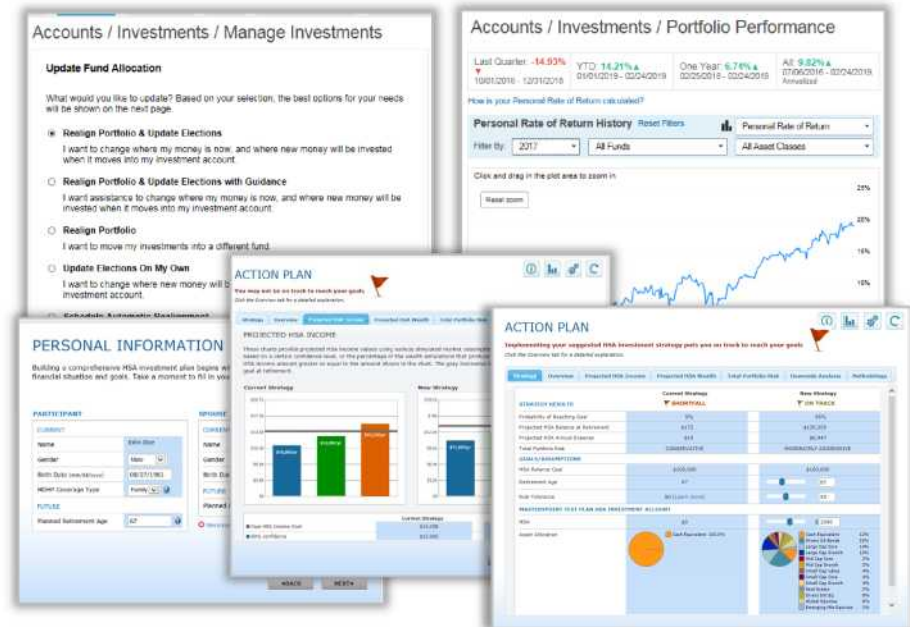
Accounts / Investments / Manage Investments

Update Fund Allocation

What would you like to update? Based on your selection, the best options for your needs will be shown on the next page.

Realign Portfolio & Update Elections
I want to change where my money is now, and where new money will be invested when it moves into my investment account.

Realign Portfolio & Update Elections with Guidance
I want assistance to change where my money is now, and where new money will be invested when it moves into my investment account.

Realign Portfolio
I want to move my investments into a different fund.

Update Elections On My Own
I want to change where new money will be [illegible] investment account.

Accounts / Investments / Portfolio Performance

Last Quarter: -14.93% 10/01/2018 - 12/31/2018
YTD: 14.21% 01/01/2019 - 02/24/2019
One Year: 6.74% 02/25/2018 - 02/24/2019
All: 9.82% 07/06/2016 - 02/24/2019 Annualized

How is your Personal Rate of Return calculated?

Personal Rate of Return History Reset Filters
Personal Rate of Return
Filter By: 2017 All Funds All Asset Classes

Click and drag in the plot area to zoom in
Reset zoom
25%
20%
15%
10%

ACTION PLAN
You may not be on track to reach your goals
Click the Overview tab for a detailed explanation.

Strategy Overview Projected HSA Income Projected HSA Wealth Total Portfolio Risk

PROJECTED HSA INCOME

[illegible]

Current Strategy
New Strategy

PERSONAL INFORMATION

Building a comprehensive HSA investment plan begins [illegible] financial situation and goals. Take a moment to fill in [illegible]

PARTICIPANT
CURRENT
Name
Gender Male
Birth Date 08/27/1961
HDHP Coverage Type Family
FUTURE
Planned Retirement Age 67

SPOUSE
CURRENT
Name
Gender
Birth Date
FUTURE

BACK NEXT

ACTION PLAN
Implementing your suggested HSA investment strategy puts you on track to reach your goals
Click the Overview tab for a detailed explanation.

Strategy Overview Projected HSA Income Projected HSA Wealth Total Portfolio Risk Downside Analysis Methodology

| | Current Strategy | New Strategy |
|---|---|---|
| STRATEGY RESULTS | SHORTFALL | ON TRACK |
| Probability of Reaching Goal | 5% | 90% |
| Projected HSA Balance at Retirement | $472 | $120,019 |
| Projected HSA Annual Income | $19 | $6,947 |
| Total Portfolio Risk | CONSERVATIVE | MODERATELY AGGRESSIVE |
| GOALS/ASSUMPTIONS | | |
| HSA Balance Goal | $100,000 | $100,000 |
| Retirement Age | 67 | 67 |
| Risk Tolerance | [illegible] | 50 |
| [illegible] | | |
| HSA | $0 | $ 1000 |
| Asset Allocation | Cash Equivalent 100.0% | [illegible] |